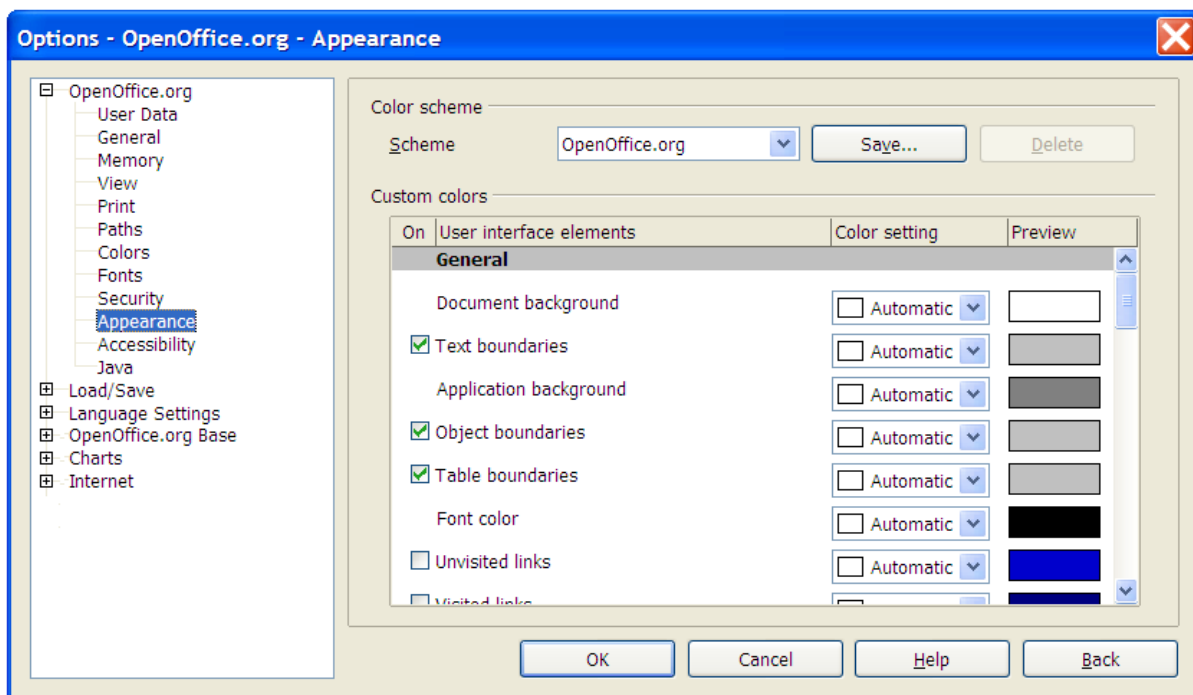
Options - OpenOffice.org - Appearance

OpenOffice.org
User Data
General
Memory
View
Print
Paths
Colors
Fonts
Security
Appearance
Accessibility
Java
Load/Save
Language Settings
OpenOffice.org Base
Charts
Internet

Color scheme

Scheme OpenOffice.org Save... Delete

Custom colors

| On | User interface elements | Color setting | Preview |
|---|---|---|---|
| | **General** | | |
| | Document background | Automatic | |
| ☑ | Text boundaries | Automatic | |
| | Application background | Automatic | |
| ☑ | Object boundaries | Automatic | |
| ☑ | Table boundaries | Automatic | |
| | Font color | Automatic | |
| ☐ | Unvisited links | Automatic | |
| ☐ | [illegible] | | |

OK Cancel Help Back